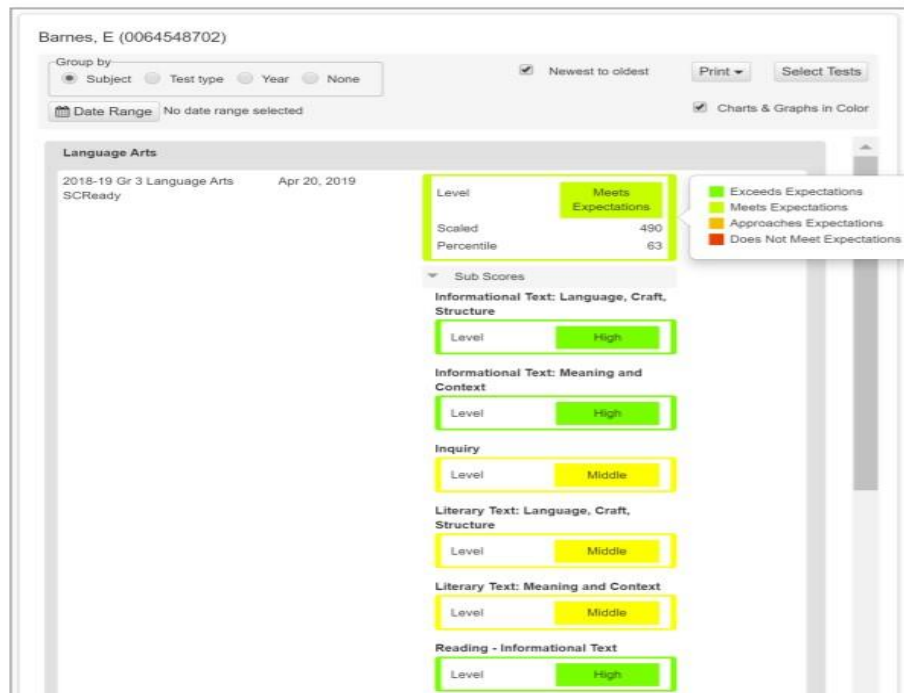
Barnes, E (0064548702)

Group by
Subject Test type Year None

Newest to oldest

Print ▾

Select Tests

Date Range No date range selected

Charts & Graphs in Color

Language Arts

2018-19 Gr 3 Language Arts SCReady

Apr 20, 2019

| Level | Meets Expectations |
|---|---|
| Scaled | 490 |
| Percentile | 63 |

Exceeds Expectations
Meets Expectations
Approaches Expectations
Does Not Meet Expectations

Sub Scores

Informational Text: Language, Craft, Structure

Level High

Informational Text: Meaning and Context

Level High

Inquiry

Level Middle

Literary Text: Language, Craft, Structure

Level Middle

Literary Text: Meaning and Context

Level Middle

Reading - Informational Text

Level High